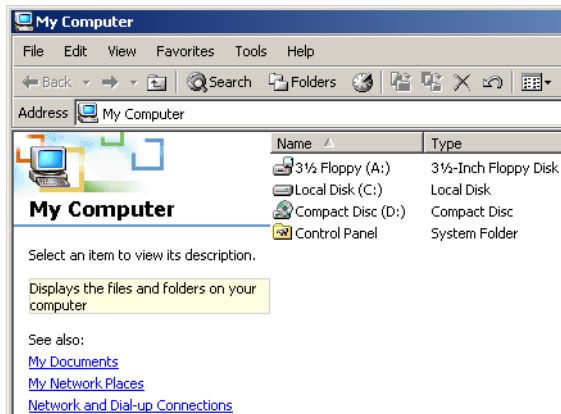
My Computer

File Edit View Favorites Tools Help

Back Search Folders

Address My Computer

My Computer

Select an item to view its description.

Displays the files and folders on your computer

See also:
My Documents
My Network Places
Network and Dial-up Connections

| Name | Type |
|---|---|
| 3½ Floppy (A:) | 3½-Inch Floppy Disk |
| Local Disk (C:) | Local Disk |
| Compact Disc (D:) | Compact Disc |
| Control Panel | System Folder |